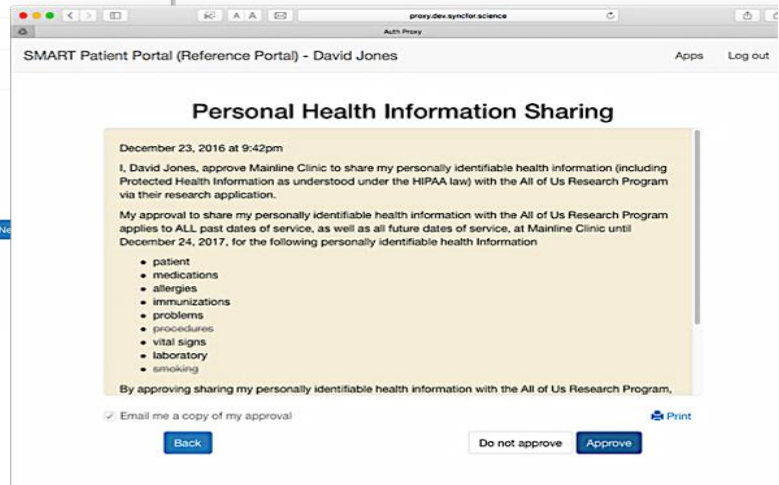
A A

proxy.dev.syncfor.science

Auth Proxy

SMART Patient Portal (Reference Portal) - David Jones

Apps Log out

Personal Health Information Sharing

December 23, 2016 at 9:42pm

I, David Jones, approve Mainline Clinic to share my personally identifiable health information (including Protected Health Information as understood under the HIPAA law) with the All of Us Research Program via their research application.

My approval to share my personally identifiable health information with the All of Us Research Program applies to ALL past dates of service, as well as all future dates of service, at Mainline Clinic until December 24, 2017, for the following personally identifiable health Information

- patient
- medications
- allergies
- immunizations
- problems
- ~~procedures~~
- vital signs
- laboratory
- ~~smoking~~

By approving sharing my personally identifiable health information with the All of Us Research Program,

Email me a copy of my approval

Print

Back

Do not approve

Approve